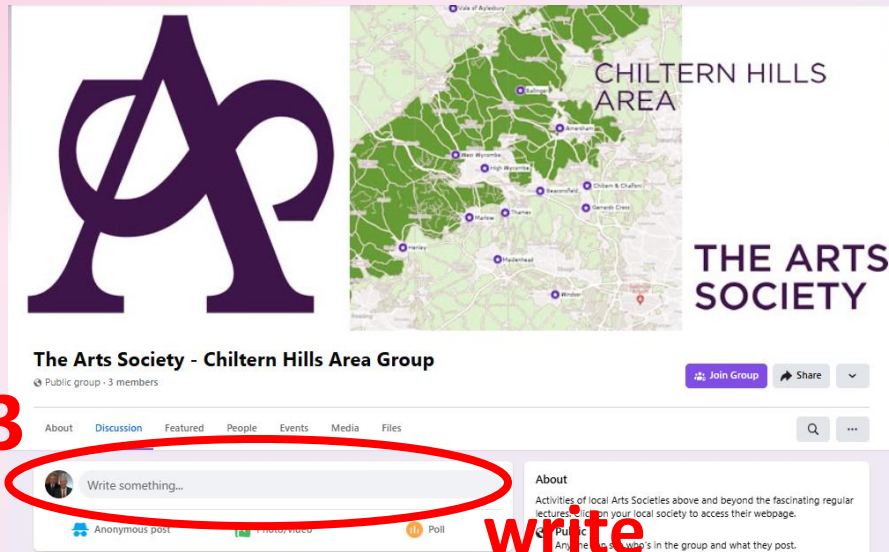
Vale of Aylesbury

Ballinger

Amersham

West Wycombe

High Wycombe

Beaconsfield

Chiltern & Chalfont

Gerrards Cross

Marlow

Thames

Henley

Maidenhead

Windsor

CHILTERN HILLS AREA

THE ARTS SOCIETY

The Arts Society - Chiltern Hills Area Group

Public group · 3 members

Join Group

Share

3

About

Discussion

Featured

People

Events

Media

Files

Write something...

Anonymous post

Photo/video

Poll

About

Activities of local Arts Societies above and beyond the fascinating regular lectures. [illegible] on your local society to access their webpage.

Public

Any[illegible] who's in the group and what they post.

write